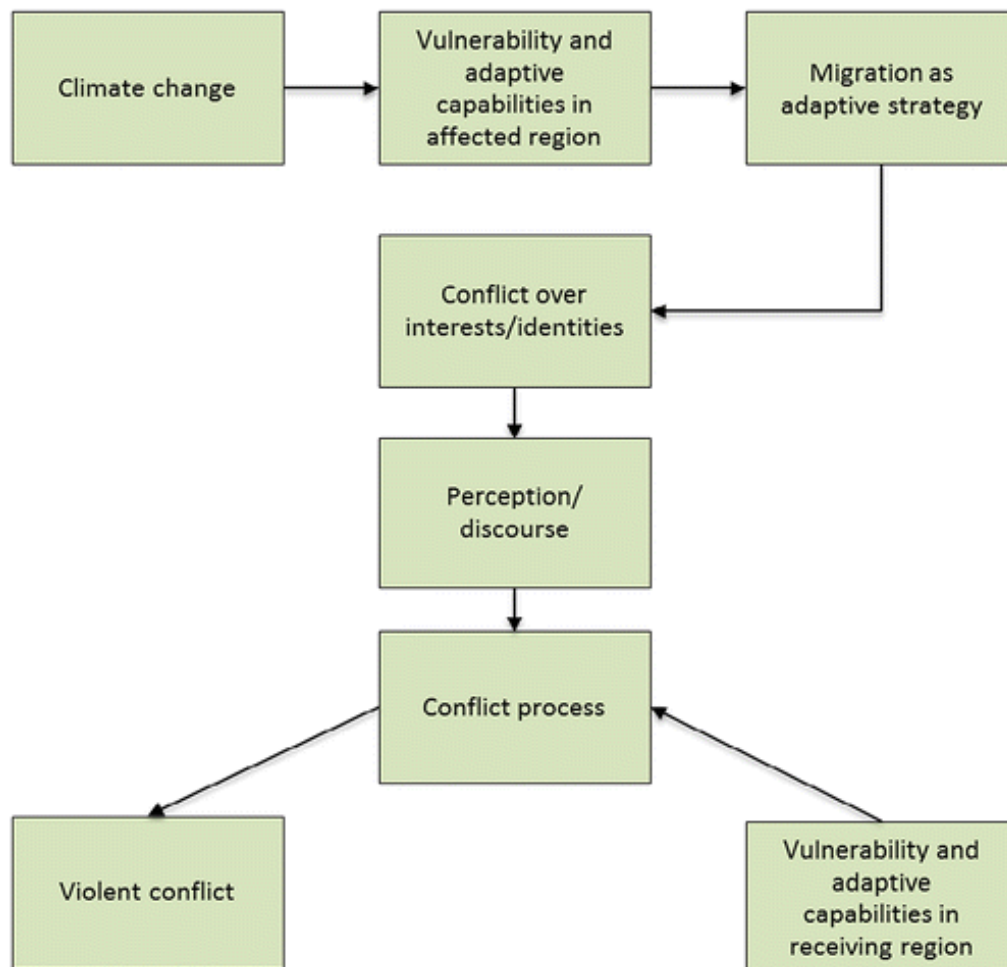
Climate change

Vulnerability and adaptive capabilities in affected region

Migration as adaptive strategy

Conflict over interests/identities

Perception/ discourse

Conflict process

Violent conflict

Vulnerability and adaptive capabilities in receiving region